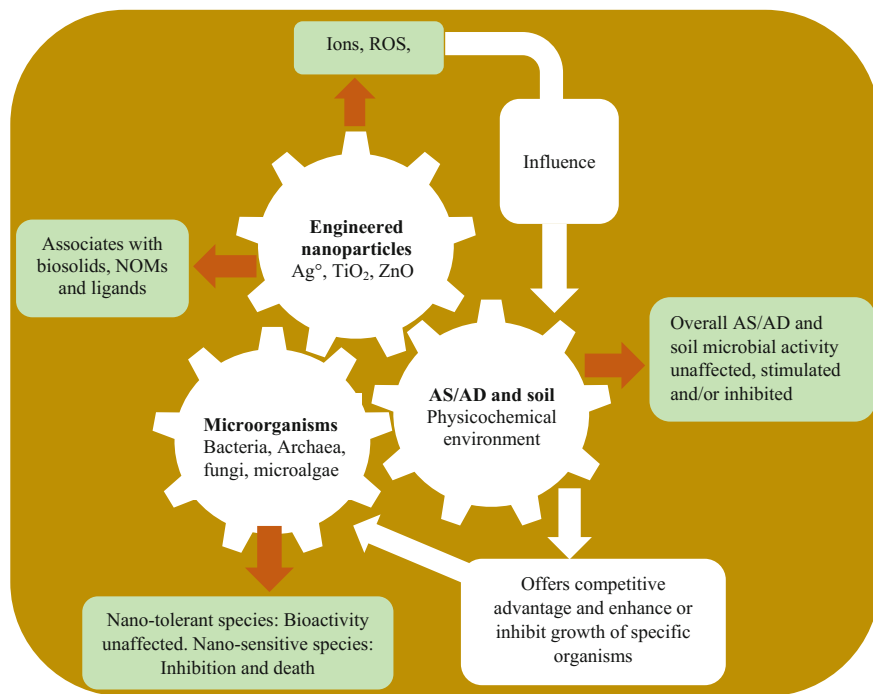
Ions, ROS,

Influence

Associates with biosolids, NOMs and ligands

**Engineered nanoparticles**
Ag°, $TiO_2$, ZnO

Overall AS/AD and soil microbial activity unaffected, stimulated and/or inhibited

**Microorganisms**
Bacteria, Archaea, fungi, microalgae

**AS/AD and soil**
Physicochemical environment

Offers competitive advantage and enhance or inhibit growth of specific organisms

Nano-tolerant species: Bioactivity unaffected. Nano-sensitive species: Inhibition and death